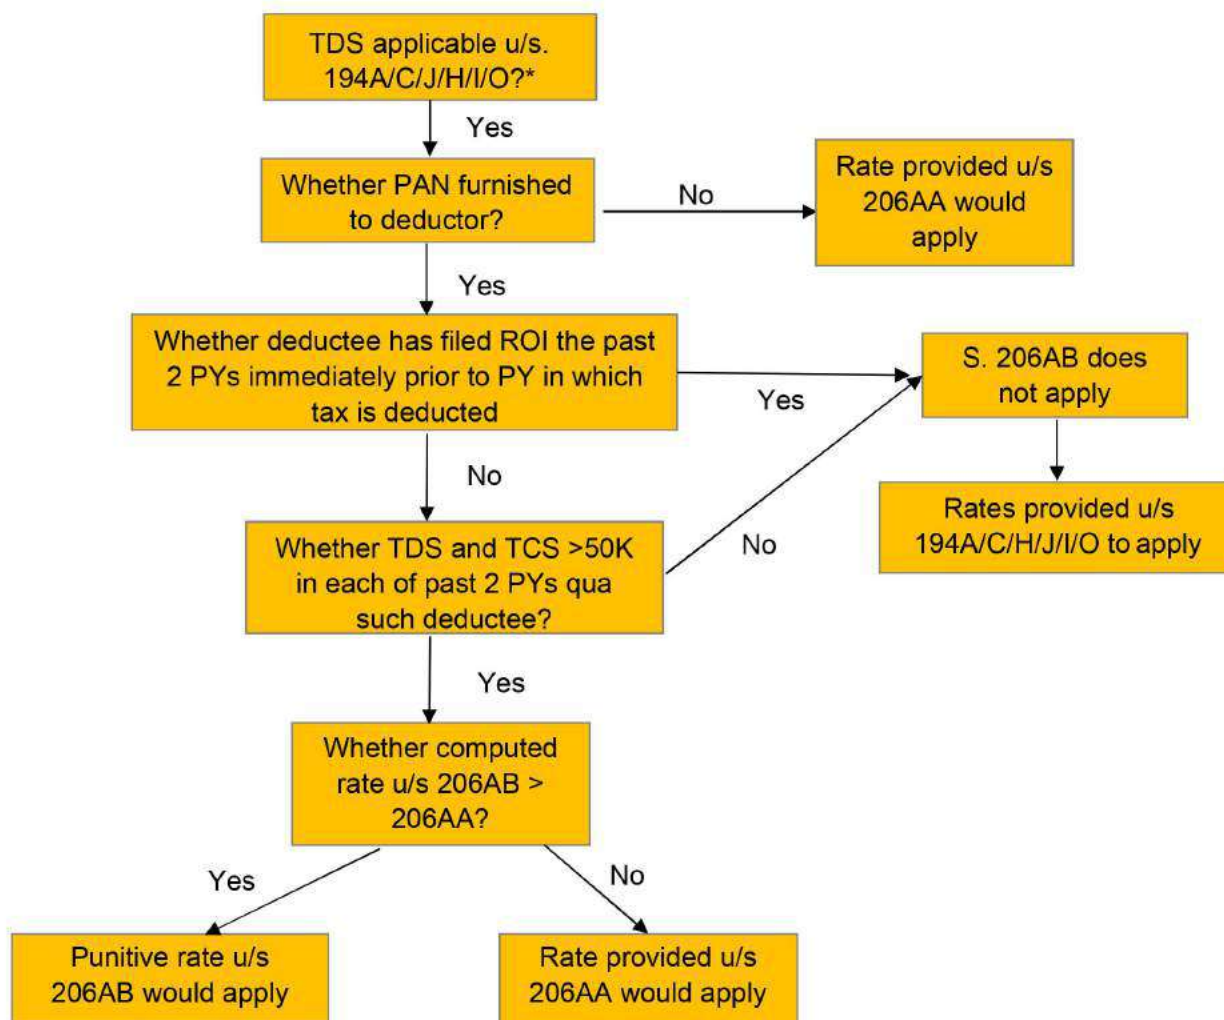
TDS applicable u/s. 194A/C/J/H/I/O?*

Yes

Whether PAN furnished to deductor?

No

Rate provided u/s 206AA would apply

Yes

Whether deductee has filed ROI the past 2 PYs immediately prior to PY in which tax is deducted

Yes

S. 206AB does not apply

Rates provided u/s 194A/C/H/J/I/O to apply

No

Whether TDS and TCS >50K in each of past 2 PYs qua such deductee?

No

Yes

Whether computed rate u/s 206AB > 206AA?

Yes

No

Punitive rate u/s 206AB would apply

Rate provided u/s 206AA would apply